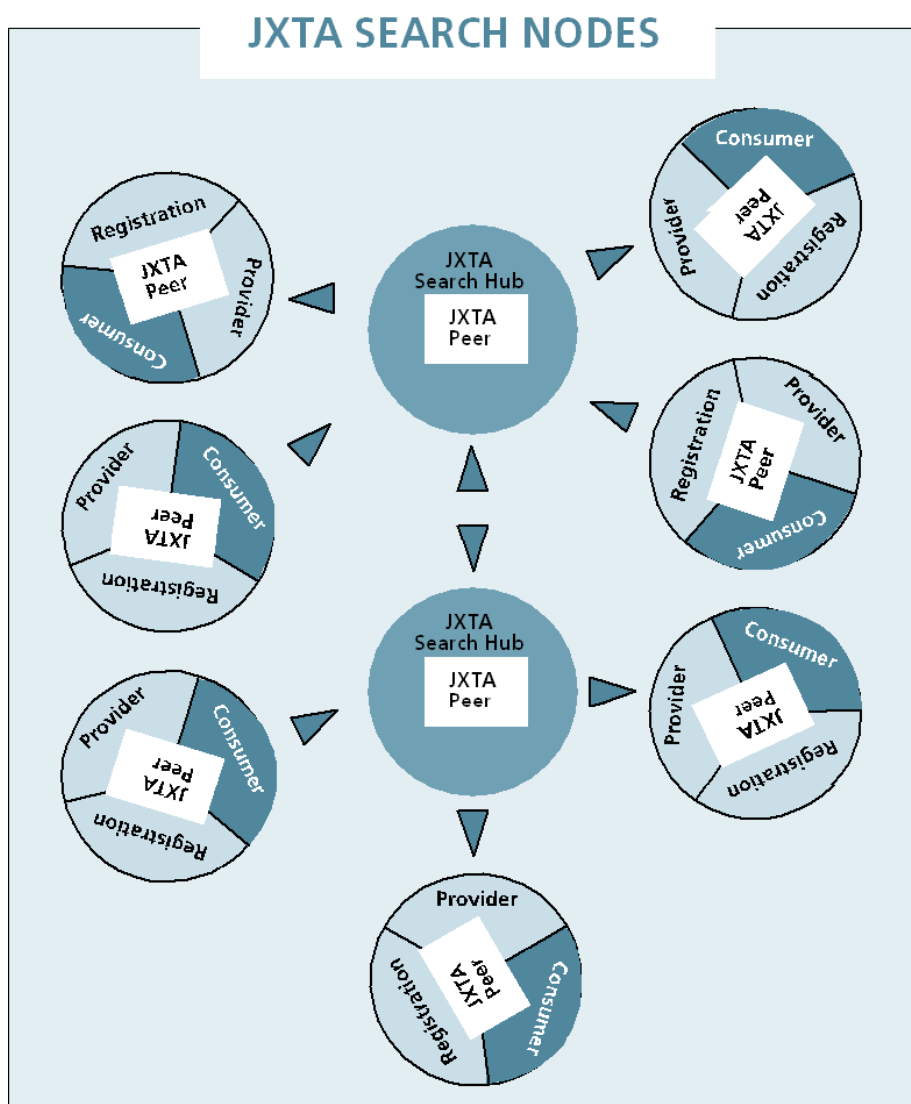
JXTA SEARCH NODES

Registration
JXTA
Peer
Provider
Consumer

JXTA
Search Hub
JXTA
Peer

Consumer
JXTA
Peer
Provider
Registration

Provider
Consumer
JXTA
Peer
Registration

Registration
Provider
JXTA
Peer
Consumer

JXTA
Search Hub
JXTA
Peer

Provider
Consumer
JXTA
Peer
Registration

Consumer
Provider
JXTA
Peer
Registration

Provider
Registration
JXTA
Peer
Consumer